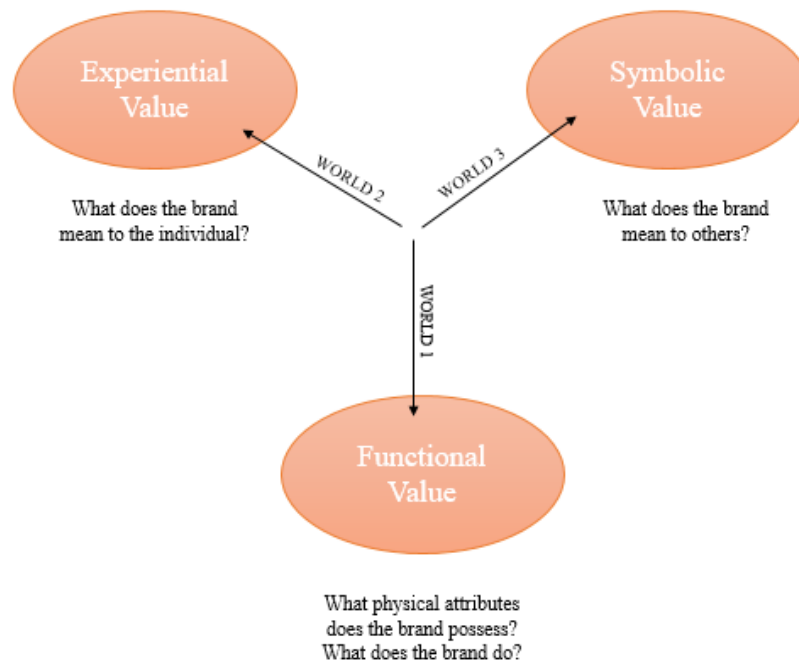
Experiential Value

Symbolic Value

WORLD 2

WORLD 3

What does the brand mean to the individual?

What does the brand mean to others?

WORLD 1

Functional Value

What physical attributes does the brand possess? What does the brand do?